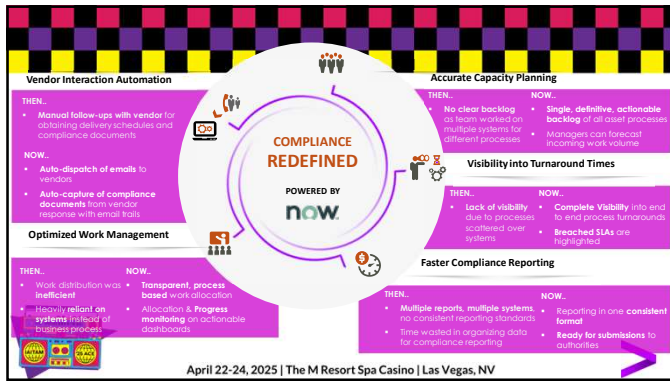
Vendor Interaction Automation

THEN...

Manual follow-ups with vendor for obtaining delivery schedules and compliance documents

NOW...

Auto-dispatch of emails to vendors

Auto-capture of compliance documents from vendor response with email trails

Optimized Work Management

THEN...

Work distribution was inefficient

Heavily reliant on systems instead of business process

NOW...

Transparent, process based work allocation

Allocation & Progress monitoring on actionable dashboards

COMPLIANCE REDEFINED

POWERED BY

now.

Accurate Capacity Planning

THEN...

No clear backlog as team worked on multiple systems for different processes

NOW...

Single, definitive, actionable backlog of all asset processes

Managers can forecast incoming work volume

Visibility into Turnaround Times

THEN...

Lack of visibility due to processes scattered over systems

NOW...

Complete Visibility into end to end process turnarounds

Breached SLAs are highlighted

Faster Compliance Reporting

THEN...

Multiple reports, multiple systems, no consistent reporting standards

Time wasted in organizing data for compliance reporting

NOW...

Reporting in one consistent format

Ready for submissions to authorities

April 22-24, 2025 | The M Resort Spa Casino | Las Vegas, NV